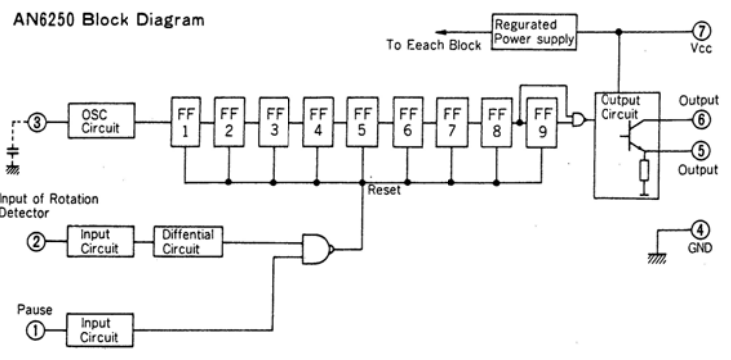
AN6250 Block Diagram

Regurated Power supply

To Eeach Block

⑦ Vcc

③

OSC Circuit

FF 1

FF 2

FF 3

FF 4

FF 5

FF 6

FF 7

FF 8

FF 9

Output Circuit

Output

⑥

⑤

Output

Reset

Input of Rotation Detector

②

Input Circuit

Diffential Circuit

④ GND

Pause

①

Input Circuit